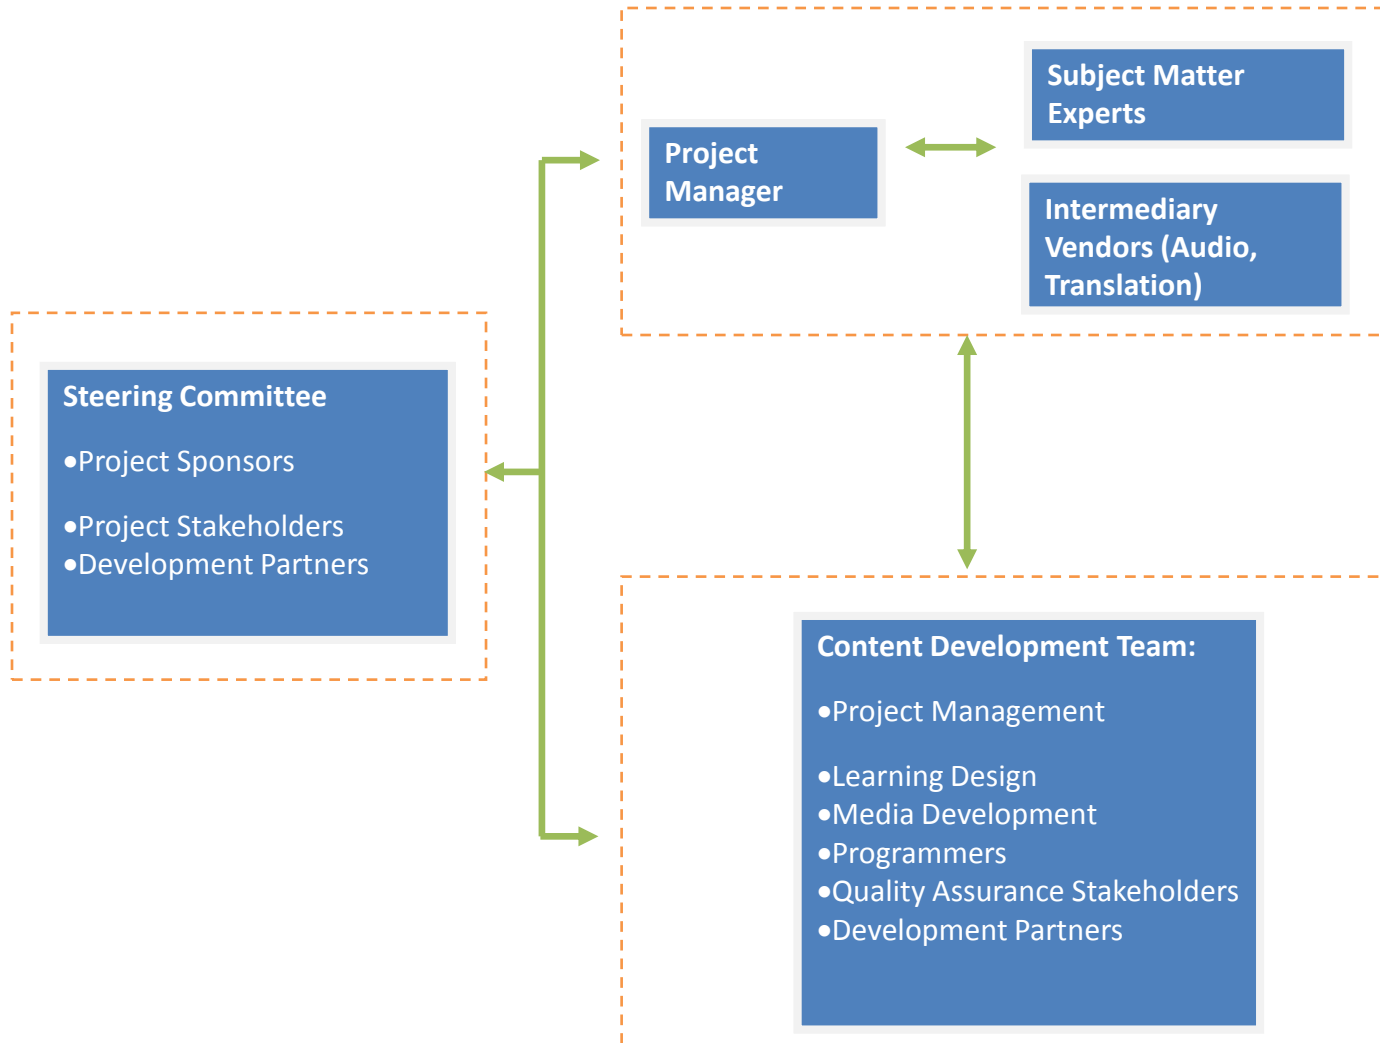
Subject Matter Experts

Project Manager

Intermediary Vendors (Audio, Translation)

Steering Committee

•Project Sponsors

•Project Stakeholders
•Development Partners

Content Development Team:

•Project Management

•Learning Design
•Media Development
•Programmers
•Quality Assurance Stakeholders
•Development Partners